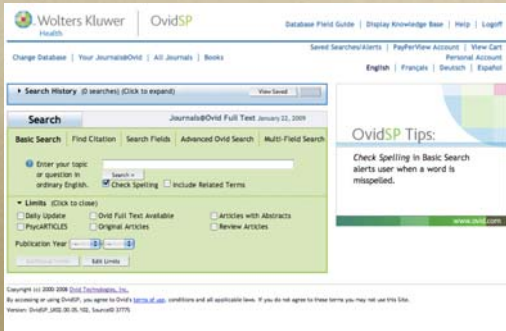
Wolters Kluwer Health | OvidSP

Database Field Guide | Display Knowledge Base | Help | Logoff

Change Database | Your Journals@Ovid | All Journals | Books

Saved Searches/Alerts | PayPerView Account | View Cart
Personal Account
English | Français | Deutsch | Español

Search History (0 searches) (Click to expand)

View Saved

Search

Journals@Ovid Full Text January 22, 2009

Basic Search | Find Citation | Search Fields | Advanced Ovid Search | Multi-Field Search

Enter your topic or question in ordinary English.

Search »

Check Spelling Include Related Terms

Limits (Click to close)

Daily Update
Ovid Full Text Available
Articles with Abstracts
PsycARTICLES
Original Articles
Review Articles

Publication Year

Additional Limits
Edit Limits

OvidSP Tips:

Check Spelling in Basic Search alerts user when a word is misspelled.

www.ovid.com

Copyright (c) 2000-2008 Ovid Technologies, Inc.

By accessing or using OvidSP, you agree to Ovid's terms of use, conditions and all applicable laws. If you do not agree to these terms you may not use this Site.

Version: OvidSP_UI02.00.05.102, SourceID 37775